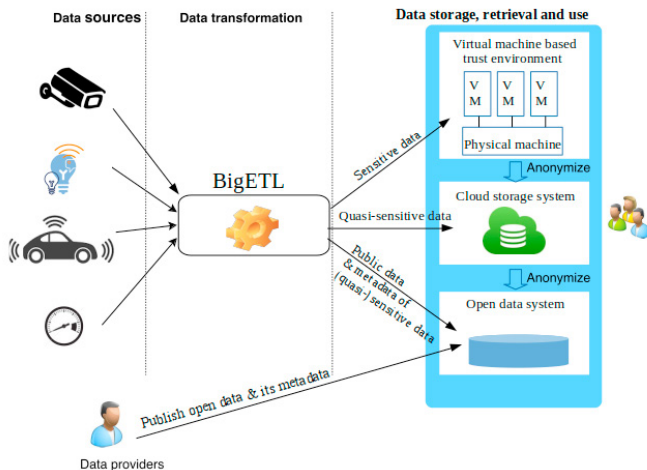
Data sources

Data transformation

Data storage, retrieval and use

Virtual machine based trust environment

V M

V M

V M

Physical machine

Anonymize

Cloud storage system

Anonymize

Open data system

BigETL

Sensitive data

Quasi-sensitive data

Public data & metadata of (quasi) sensitive data

Publish open data & its metadata

Data providers